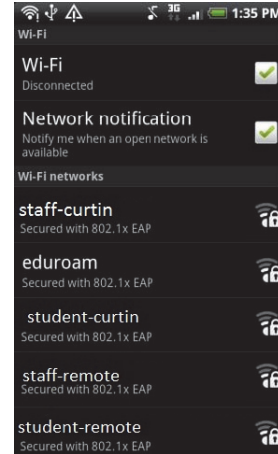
3G 1:35 PM

Wi-Fi

Wi-Fi
Disconnected

Network notification
Notify me when an open network is available

Wi-Fi networks

staff-curtin
Secured with 802.1x EAP

eduroam
Secured with 802.1x EAP

student-curtin
Secured with 802.1x EAP

staff-remote
Secured with 802.1x EAP

student-remote
Secured with 802.1x EAP